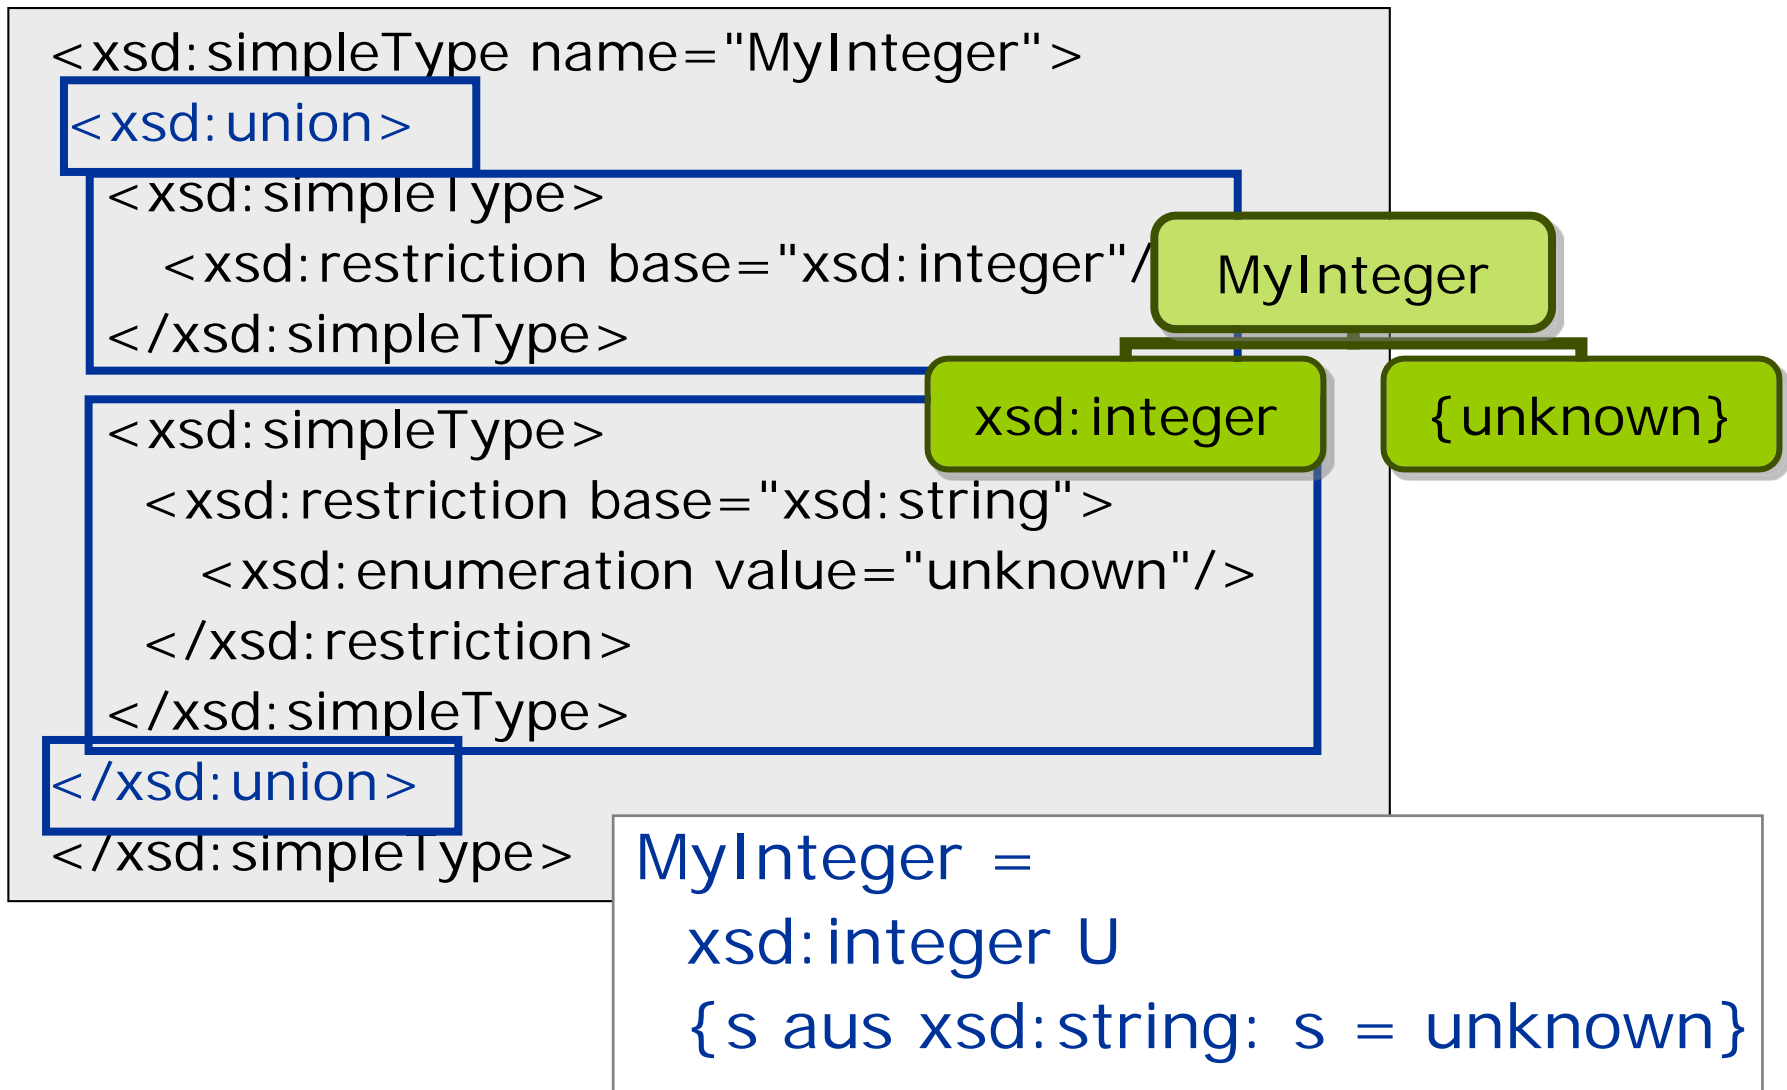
<xsd:simpleType name="MyInteger">
<xsd:union>
<xsd:simpleType>
<xsd:restriction base="xsd:integer"/
</xsd:simpleType>
<xsd:simpleType>
<xsd:restriction base="xsd:string">
<xsd:enumeration value="unknown"/>
</xsd:restriction>
</xsd:simpleType>
</xsd:union>
</xsd:simpleType>

MyInteger

xsd:integer

{unknown}

MyInteger =
xsd:integer U
{s aus xsd:string: s = unknown}